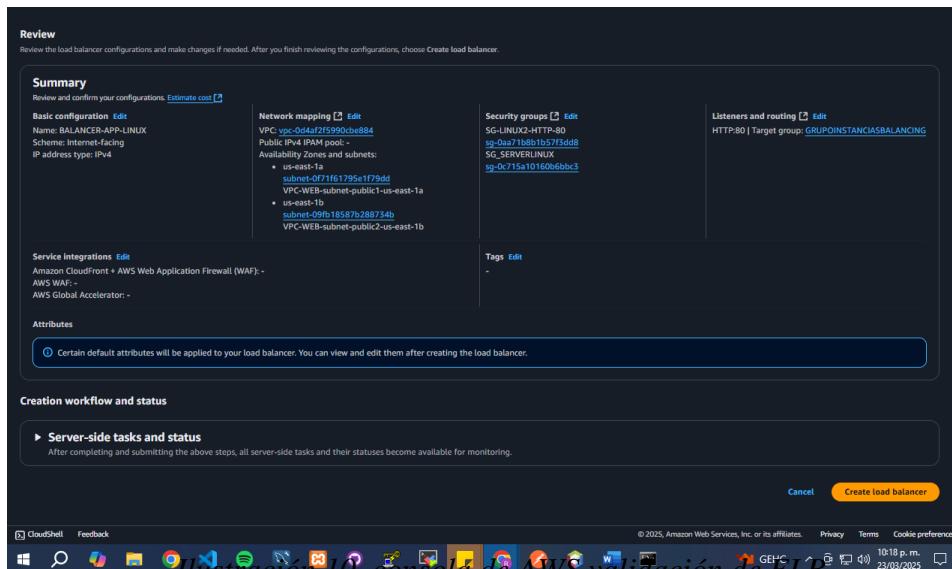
Review
Review the load balancer configurations and make changes if needed. After you finish reviewing the configurations, choose Create load balancer.

Summary
Review and confirm your configurations. Estimate cost

Basic configuration Edit
Name: BALANCER-APP-LINUX
Scheme: Internet-facing
IP address type: IPv4

Network mapping Edit
VPC: vpc-0d4af2f5990cbe884
Public IPv4 IPAM pool: -
Availability Zones and subnets:
• us-east-1a
subnet-0f71f61795e1f79dd
VPC-WEB-subnet-public1-us-east-1a
• us-east-1b
subnet-09fb18587b288734b
VPC-WEB-subnet-public2-us-east-1b

Security groups Edit
SG-LINUX2-HTTP-80
sg-0aa71b8b1b57f3dd8
SG_SERVERLINUX
sg-0c715a10160b6bbc3

Listeners and routing Edit
HTTP:80 | Target group: GRUPOINSTANCIASBALANCING

Service integrations Edit
Amazon CloudFront + AWS Web Application Firewall (WAF): -
AWS WAF: -
AWS Global Accelerator: -

Tags Edit
-

Attributes
Certain default attributes will be applied to your load balancer. You can view and edit them after creating the load balancer.

Creation workflow and status

Server-side tasks and status
After completing and submitting the above steps, all server-side tasks and their statuses become available for monitoring.

Cancel Create load balancer

CloudShell Feedback
© 2025, Amazon Web Services, Inc. or its affiliates. Privacy Terms Cookie preferences

GEHC 10:18 p. m. 23/03/2025

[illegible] AWS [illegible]